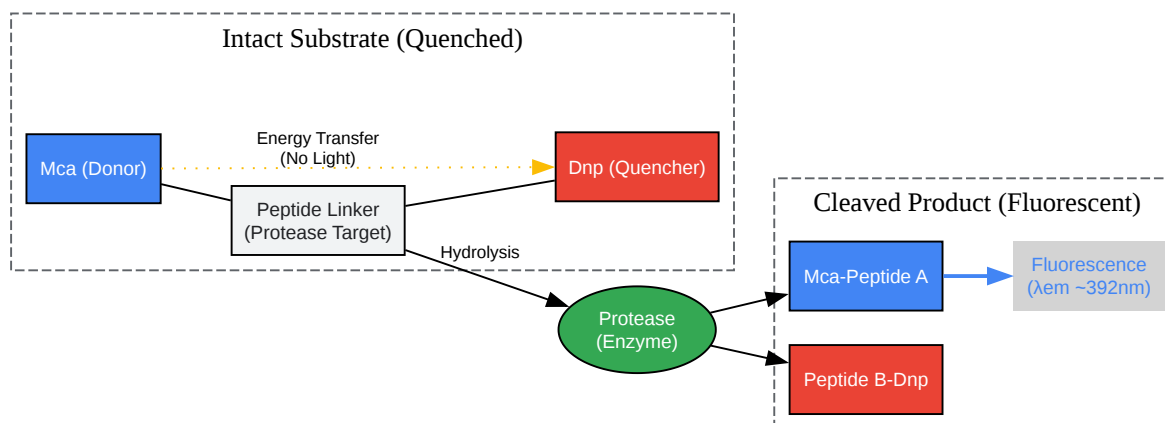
Intact Substrate (Quenched)

Mca (Donor)

Energy Transfer
(No Light)

Dnp (Quencher)

Peptide Linker
(Protease Target)

Hydrolysis

Protease
(Enzyme)

Cleaved Product (Fluorescent)

Mca-Peptide A

Fluorescence
(λem ~392nm)

Peptide B-Dnp